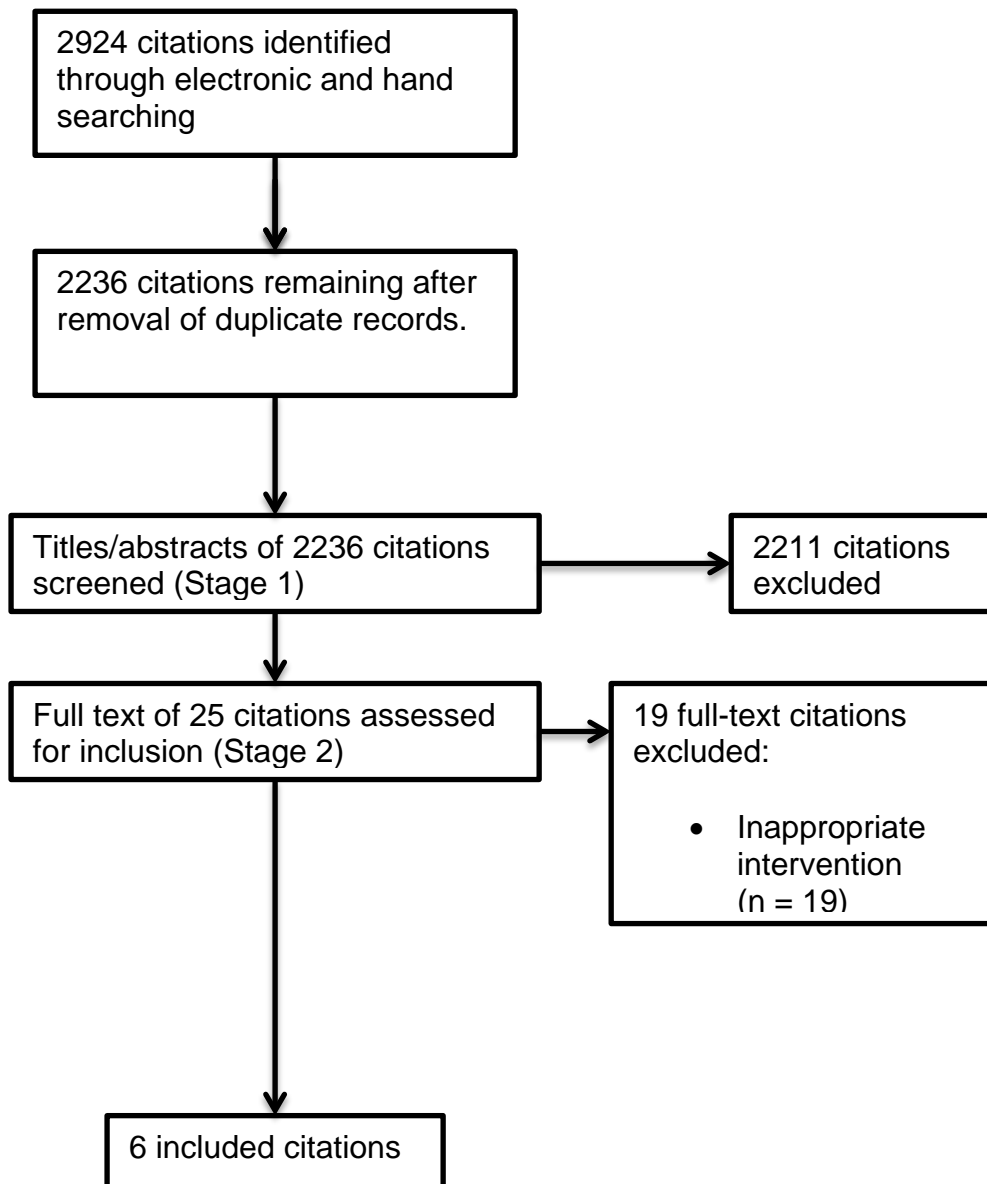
2924 citations identified through electronic and hand searching

2236 citations remaining after removal of duplicate records.

Titles/abstracts of 2236 citations screened (Stage 1)

2211 citations excluded

Full text of 25 citations assessed for inclusion (Stage 2)

19 full-text citations excluded:

- Inappropriate intervention (n = 19)

6 included citations